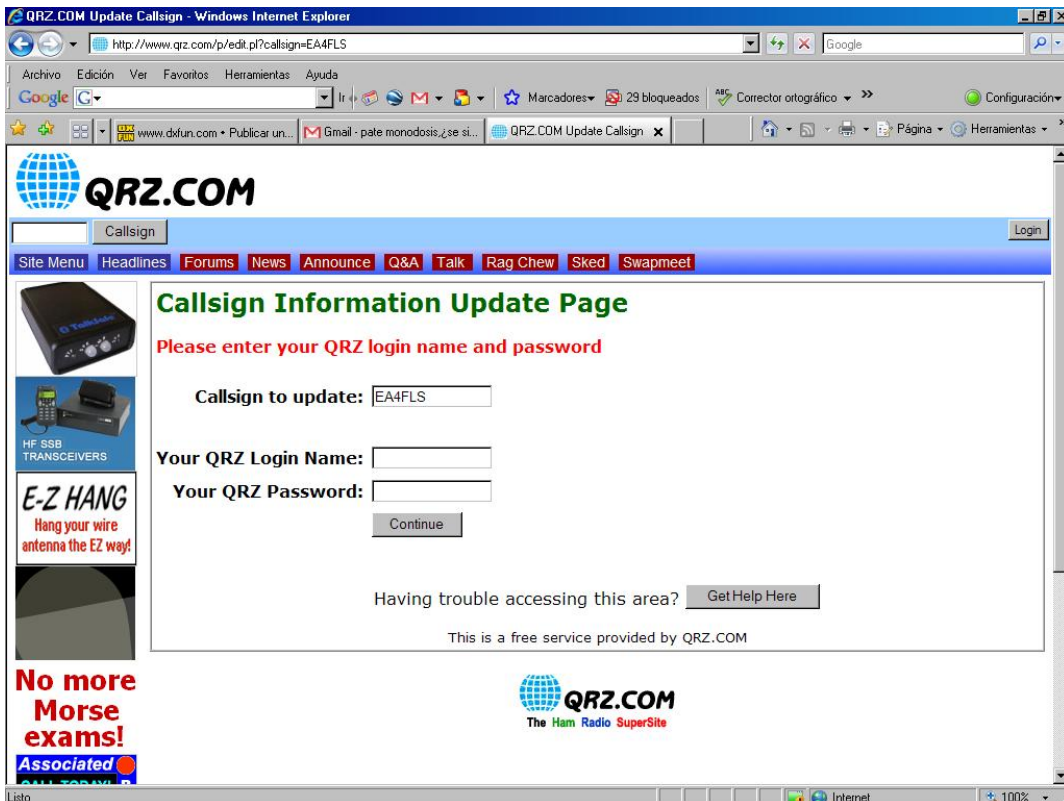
QRZ.COM Update Callsign - Windows Internet Explorer

http://www.qrz.com/p/edit.pl?callsign=EA4FLS

Google

Archivo Edición Ver Favoritos Herramientas Ayuda

Google G▾ Ir Marcadores▾ 29 bloqueados Corrector ortográfico ▾ » Configuración▾

www.dxfun.com • Publicar un... Gmail - pate monodosis,¿se si... QRZ.COM Update Callsign ✕

Página ▾ Herramientas ▾

QRZ.COM

Callsign

Login

Site Menu Headlines Forums News Announce Q&A Talk Rag Chew Sked Swapmeet

HF SSB TRANSCEIVERS

E-Z HANG
Hang your wire antenna the EZ way!

No more Morse exams!

Associated

CALL TODAY!

Callsign Information Update Page

Please enter your QRZ login name and password

Callsign to update: EA4FLS

Your QRZ Login Name:

Your QRZ Password:

Continue

Having trouble accessing this area? Get Help Here

This is a free service provided by QRZ.COM

QRZ.COM
The Ham Radio SuperSite

Listo

Internet

100%